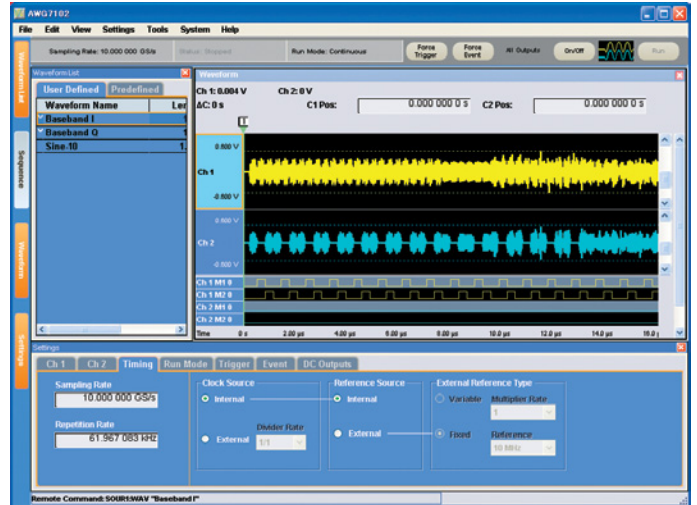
AWG7102

File Edit View Settings Tools System Help

Sampling Rate: 10.000 000 GS/s Status: Stopped Run Mode: Continuous Force Trigger Force Event All Outputs On/Off Run

Waveform List

Sequence

Waveform

Settings

Waveform List

User Defined Predefined

| Waveform Name | Len |
|---|---|
| Baseband I | 1 |
| Baseband Q | 1 |
| Sine-10 | 1. |

Waveform

Ch 1: 0.004 V Ch 2: 0 V
ΔC: 0 s C1 Pos: 0.000 000 0 s C2 Pos: 0.000 000 0 s

T

0.800 V
Ch 1
-0.800 V

0.800 V
Ch 2
-0.800 V

Ch 1 M1 0
Ch 1 M2 0
Ch 2 M1 0
Ch 2 M2 0

Time 0 s 2.00 µs 4.00 µs 6.00 µs 8.00 µs 10.0 µs 12.0 µs 14.0 µs 16.0 µs

Settings

Ch 1 Ch 2 Timing Run Mode Trigger Event DC Outputs

Sampling Rate
10.000 000 GS/s

Repetition Rate
61.967 083 kHz

Clock Source
Internal
External
Divider Rate
1/1

Reference Source
Internal
External

External Reference Type
Variable
Multiplier Rate
1
Fixed
Reference
10 MHz

Remote Command: SOUR1:WAV "Baseband I"